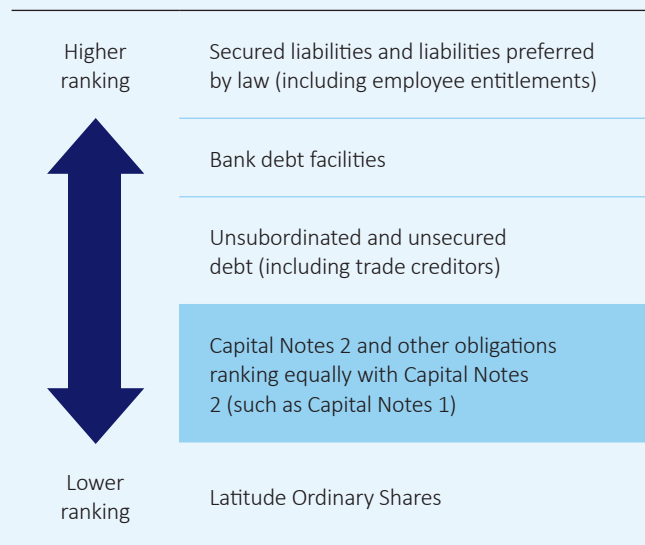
Higher ranking

Secured liabilities and liabilities preferred by law (including employee entitlements)

Bank debt facilities

Unsubordinated and unsecured debt (including trade creditors)

Capital Notes 2 and other obligations ranking equally with Capital Notes 2 (such as Capital Notes 1)

Lower ranking

Latitude Ordinary Shares